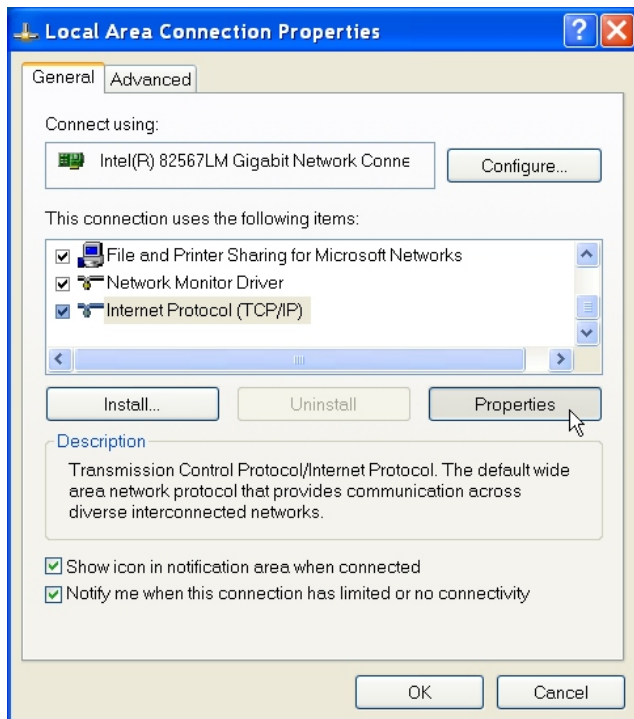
Local Area Connection Properties

General | Advanced

Connect using:

Intel(R) 82567LM Gigabit Network Conne

Configure...

This connection uses the following items:

File and Printer Sharing for Microsoft Networks
Network Monitor Driver
Internet Protocol (TCP/IP)

Install... | Uninstall | Properties

Description

Transmission Control Protocol/Internet Protocol. The default wide area network protocol that provides communication across diverse interconnected networks.

Show icon in notification area when connected
Notify me when this connection has limited or no connectivity

OK | Cancel